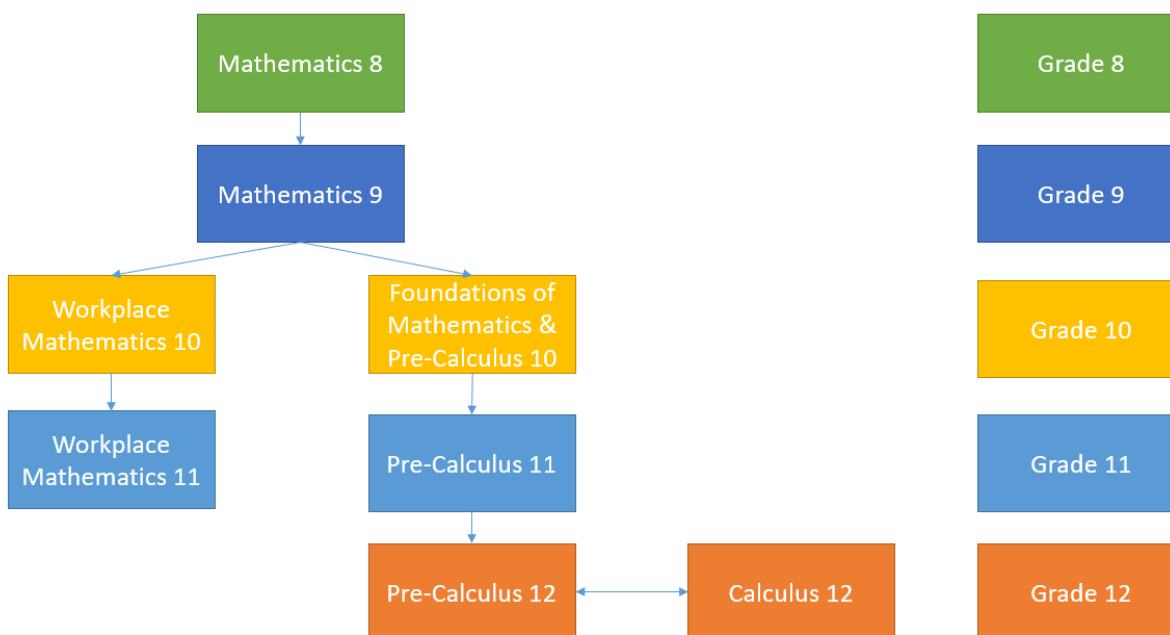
Mathematics 8

Grade 8

Mathematics 9

Grade 9

Workplace Mathematics 10

Foundations of Mathematics & Pre-Calculus 10

Grade 10

Workplace Mathematics 11

Pre-Calculus 11

Grade 11

Pre-Calculus 12

Calculus 12

Grade 12